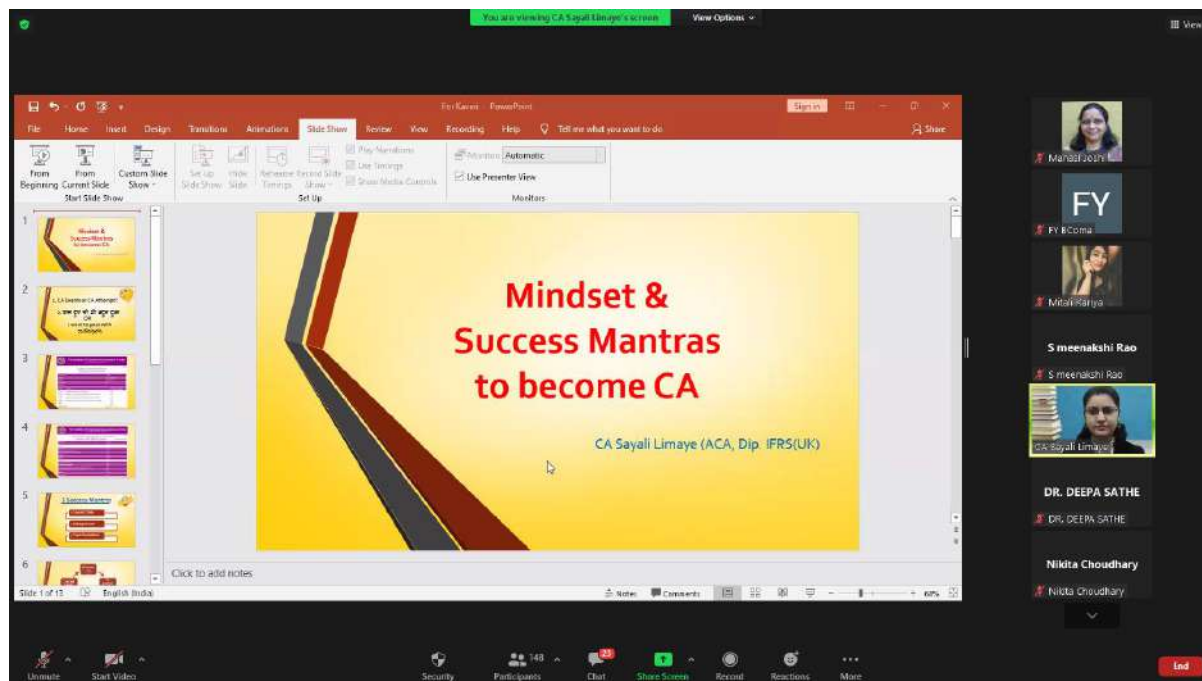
You are viewing CA Sayali Limaye's screen
View Options
View

For Karon - PowerPoint
Sign in
File Home Insert Design Transitions Animations Slide Show Review View Recording Help Tell me what you want to do
Share

From Beginning
From Current Slide
Custom Slide Show
Start Slide Show
Set Up Slide Show
Hide Slide
Rehearse Timings
Record Slide Show
Play Narrations
Use Timings
Show Media Controls
Set Up
Monitor: Automatic
Use Presenter View
Monitors

1
2
3
4
5
6

Mindset & Success Mantras to become CA

CA Sayali Limaye (ACA, Dip. IFRS(UK)

Click to add notes

Slide 1 of 13 English (India)
Notes Comments 60%

Mahadi Joshi
FY
FY BComa
Mitali Kariya
S meenakshi Rao
S meenakshi Rao
CA Sayali Limaye
DR. DEEPA SATHE
DR. DEEPA SATHE
Nikita Choudhary
Nikita Choudhary

Unmute
Start Video
Security
148
Participants
23
Chat
Share Screen
Record
Reactions
More
End